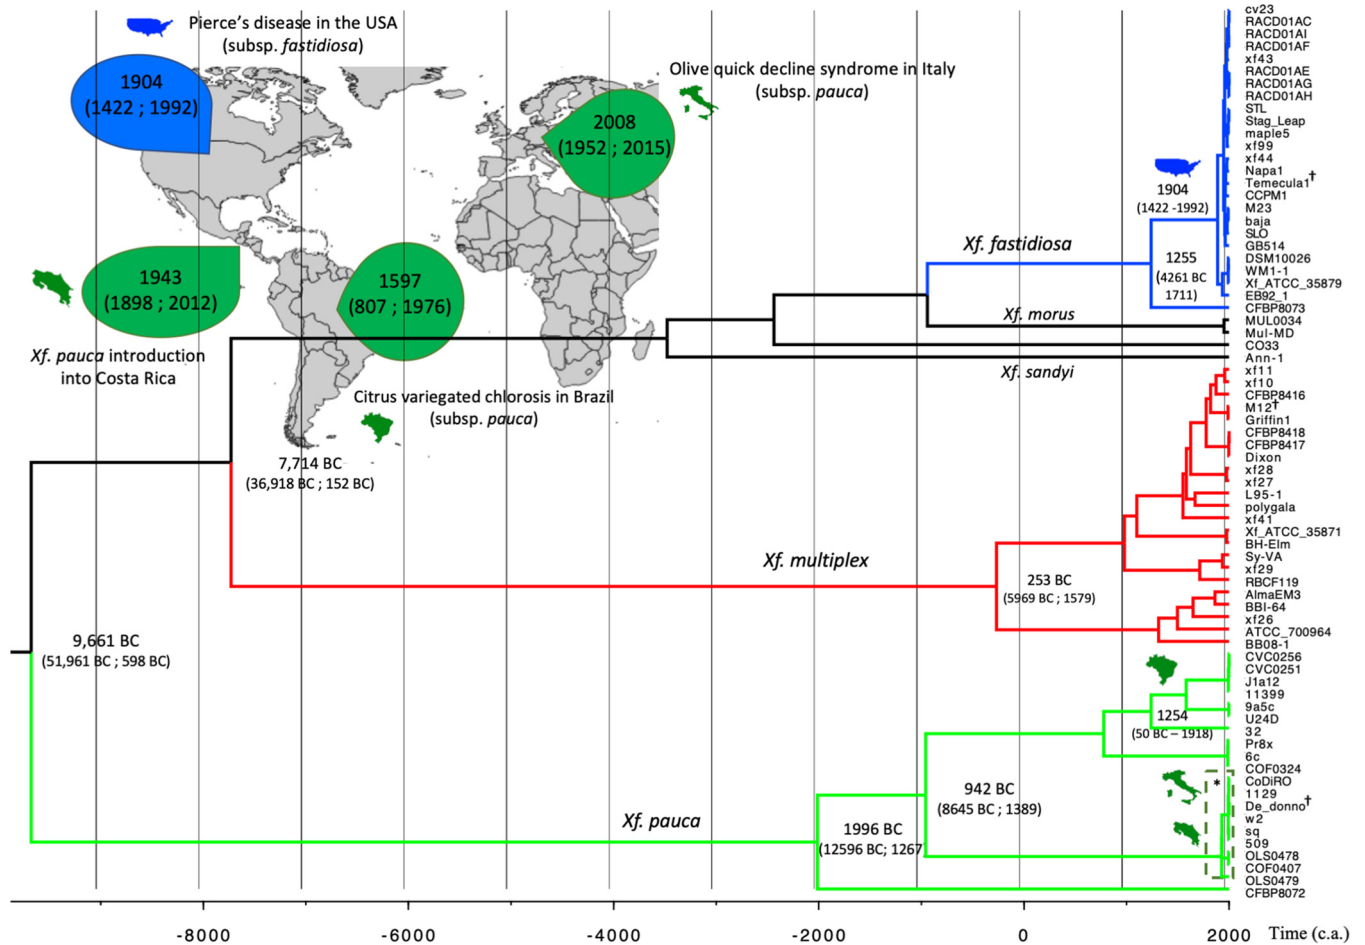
Pierce's disease in the USA (subsp. *fastidiosa*)

1904 (1422 ; 1992)

Olive quick decline syndrome in Italy (subsp. *pauca*)

2008 (1952 ; 2015)

1943 (1898 ; 2012)

1597 (807 ; 1976)

*Xf. pauca* introduction into Costa Rica

Citrus variegated chlorosis in Brazil (subsp. *pauca*)

7,714 BC (36,918 BC ; 152 BC)

9,661 BC (51,961 BC ; 598 BC)

*Xf. fastidiosa*

1904 (1422 -1992)

1255 (4261 BC 1711)

*Xf. morus*

*Xf. sandyi*

*Xf. multiplex*

253 BC (5969 BC ; 1579)

1254 (50 BC – 1918)

942 BC (8645 BC ; 1389)

1996 BC (12596 BC; 1267)

*Xf. pauca*

cv23
RACD01AC
RACD01AI
RACD01AF
xf43
RACD01AE
RACD01AG
RACD01AH
STL
Stag_Leap
maple5
xf99
xf44
Napa1
Temecula1†
CCPM1
M23
baja
SLO
GB514
DSM10026
WM1-1
Xf_ATCC_35879
EB92_1
CFBP8073
MUL0034
Mul-MD
CO33
Ann-1
xf11
xf10
CFBP8416
M12†
Griffin1
CFBP8418
CFBP8417
Dixon
xf28
xf27
L95-1
polygala
xf41
Xf_ATCC_35871
BH-Elm
Sy-VA
xf29
RBCF119
AlmaEM3
BBI-64
xf26
ATCC_700964
BB08-1
CVC0256
CVC0251
J1a12
11399
9a5c
U24D
32
Pr8x
6c
COF0324
CoDiRO
1129
De_donno†
w2
sq
509
OLS0478
COF0407
OLS0479
CFBP8072

*

-8000 -6000 -4000 -2000 0 2000 Time (c.a.)